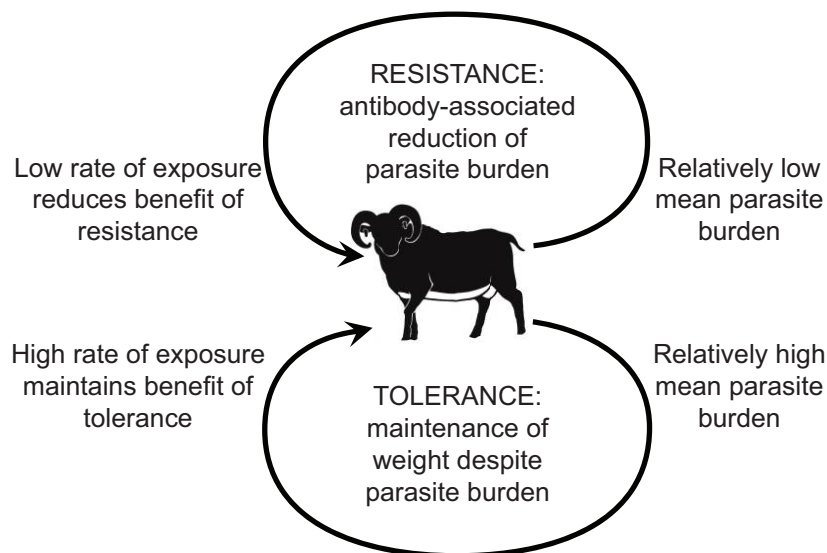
RESISTANCE: antibody-associated reduction of parasite burden

Low rate of exposure reduces benefit of resistance

Relatively low mean parasite burden

High rate of exposure maintains benefit of tolerance

Relatively high mean parasite burden

TOLERANCE: maintenance of weight despite parasite burden